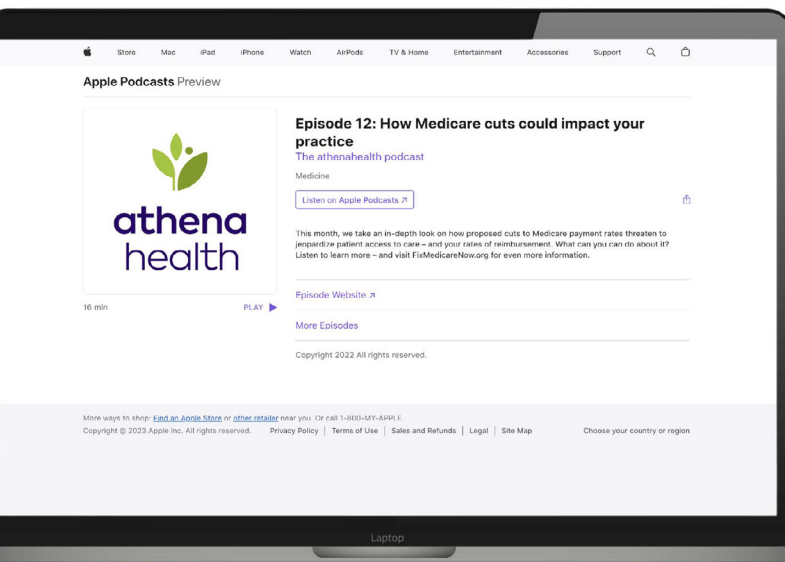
Store Mac iPad iPhone Watch AirPods TV & Home Entertainment Accessories Support

Apple Podcasts Preview

athena health

16 min PLAY

Episode 12: How Medicare cuts could impact your practice

The athenahealth podcast

Medicine

Listen on Apple Podcasts ↗

This month, we take an in-depth look on how proposed cuts to Medicare payment rates threaten to jeopardize patient access to care – and your rates of reimbursement. What can you can do about it? Listen to learn more – and visit FixMedicareNow.org for even more information.

Episode Website ↗

More Episodes

Copyright 2022 All rights reserved.

More ways to shop: Find an Apple Store or other retailer near you. Or call 1-800-MY-APPLE.

Copyright © 2023 Apple Inc. All rights reserved. Privacy Policy | Terms of Use | Sales and Refunds | Legal | Site Map Choose your country or region

Laptop